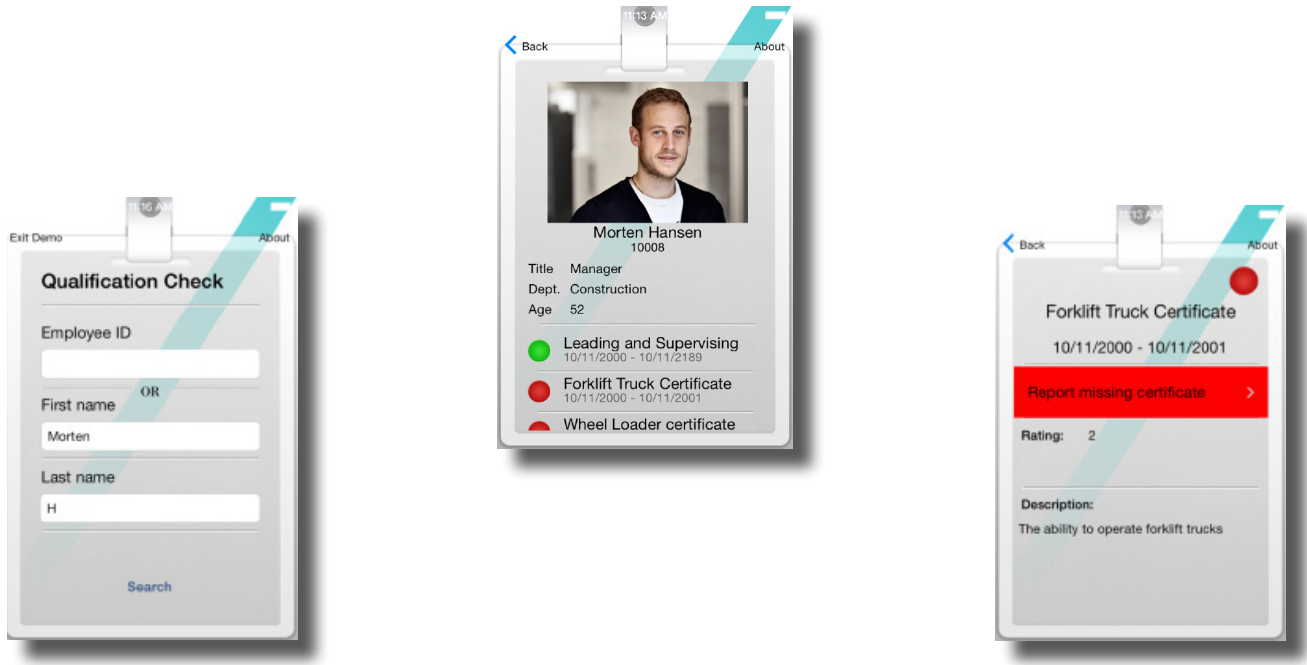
11:16 AM
Exit Demo
About
Qualification Check
Employee ID
OR
First name
Morten
Last name
H
Search

11:13 AM
Back
About
Morten Hansen
10008
Title Manager
Dept. Construction
Age 52
Leading and Supervising
10/11/2000 - 10/11/2189
Forklift Truck Certificate
10/11/2000 - 10/11/2001
Wheel Loader certificate

11:13 AM
Back
About
Forklift Truck Certificate
10/11/2000 - 10/11/2001
Report missing certificate
Rating: 2
Description:
The ability to operate forklift trucks